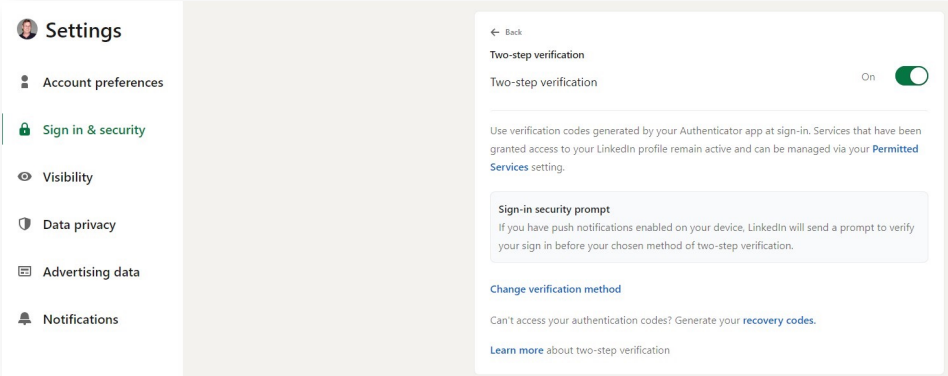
Settings

Account preferences

Sign in & security

Visibility

Data privacy

Advertising data

Notifications

← Back

Two-step verification

Two-step verification

On

Use verification codes generated by your Authenticator app at sign-in. Services that have been granted access to your LinkedIn profile remain active and can be managed via your Permitted Services setting.

Sign-in security prompt

If you have push notifications enabled on your device, LinkedIn will send a prompt to verify your sign in before your chosen method of two-step verification.

Change verification method

Can't access your authentication codes? Generate your recovery codes.

Learn more about two-step verification